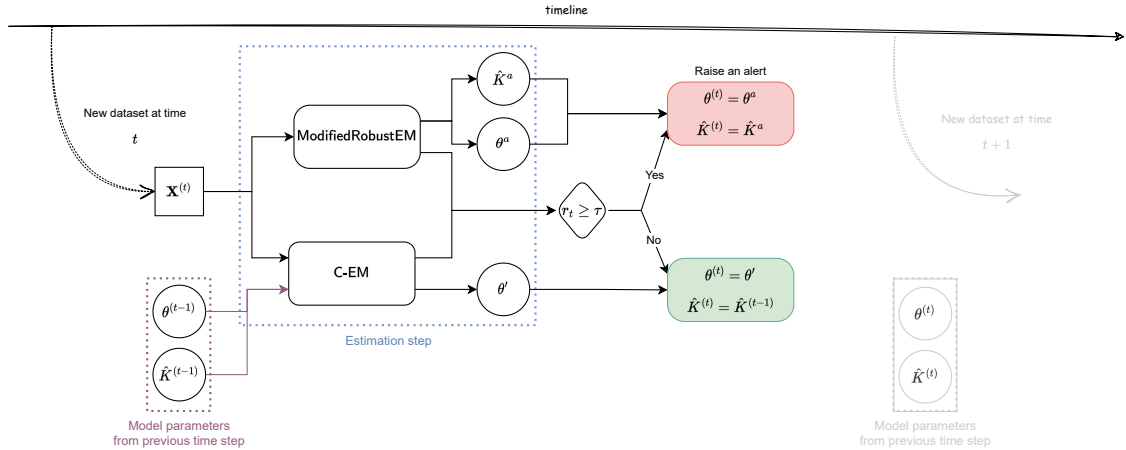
timeline

New dataset at time

$t$

$\mathbf{X}^{(t)}$

ModifiedRobustEM

$\hat{K}^a$

$\theta^a$

C-EM

$\theta'$

$\theta^{(t-1)}$

$\hat{K}^{(t-1)}$

Model parameters from previous time step

Estimation step

$r_t \geq \tau$

Yes

No

Raise an alert

$\theta^{(t)} = \theta^a$

$\hat{K}^{(t)} = \hat{K}^a$

$\theta^{(t)} = \theta'$

$\hat{K}^{(t)} = \hat{K}^{(t-1)}$

New dataset at time

$t+1$

$\theta^{(t)}$

$\hat{K}^{(t)}$

Model parameters from previous time step